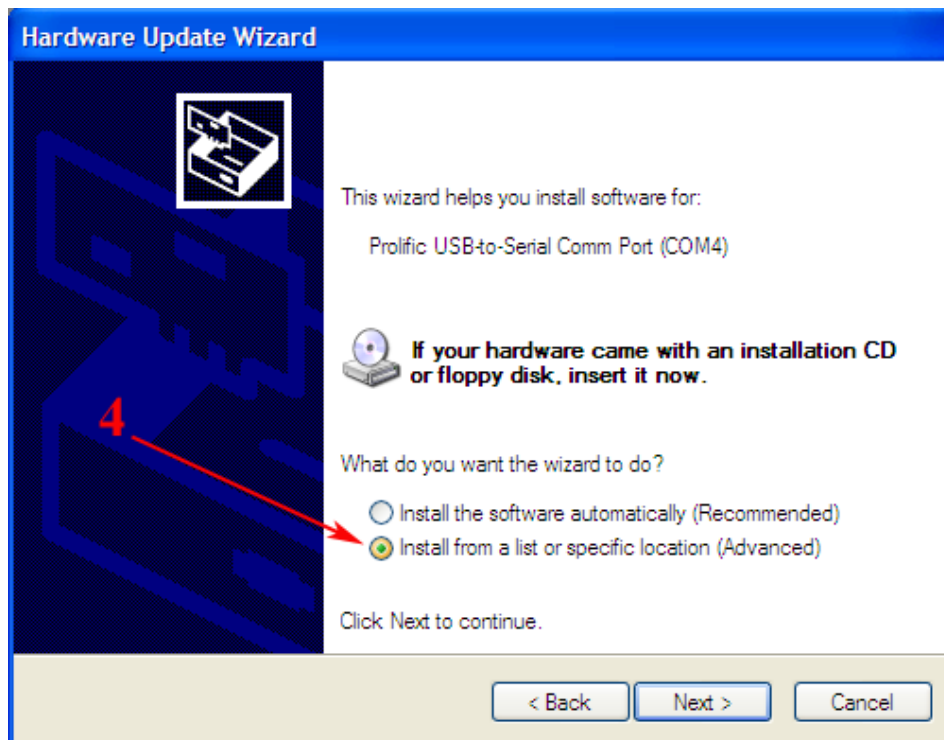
Hardware Update Wizard

This wizard helps you install software for:

Prolific USB-to-Serial Comm Port (COM4)

If your hardware came with an installation CD or floppy disk, insert it now.

4

What do you want the wizard to do?

Install the software automatically (Recommended)

Install from a list or specific location (Advanced)

Click Next to continue.

< Back

Next >

Cancel